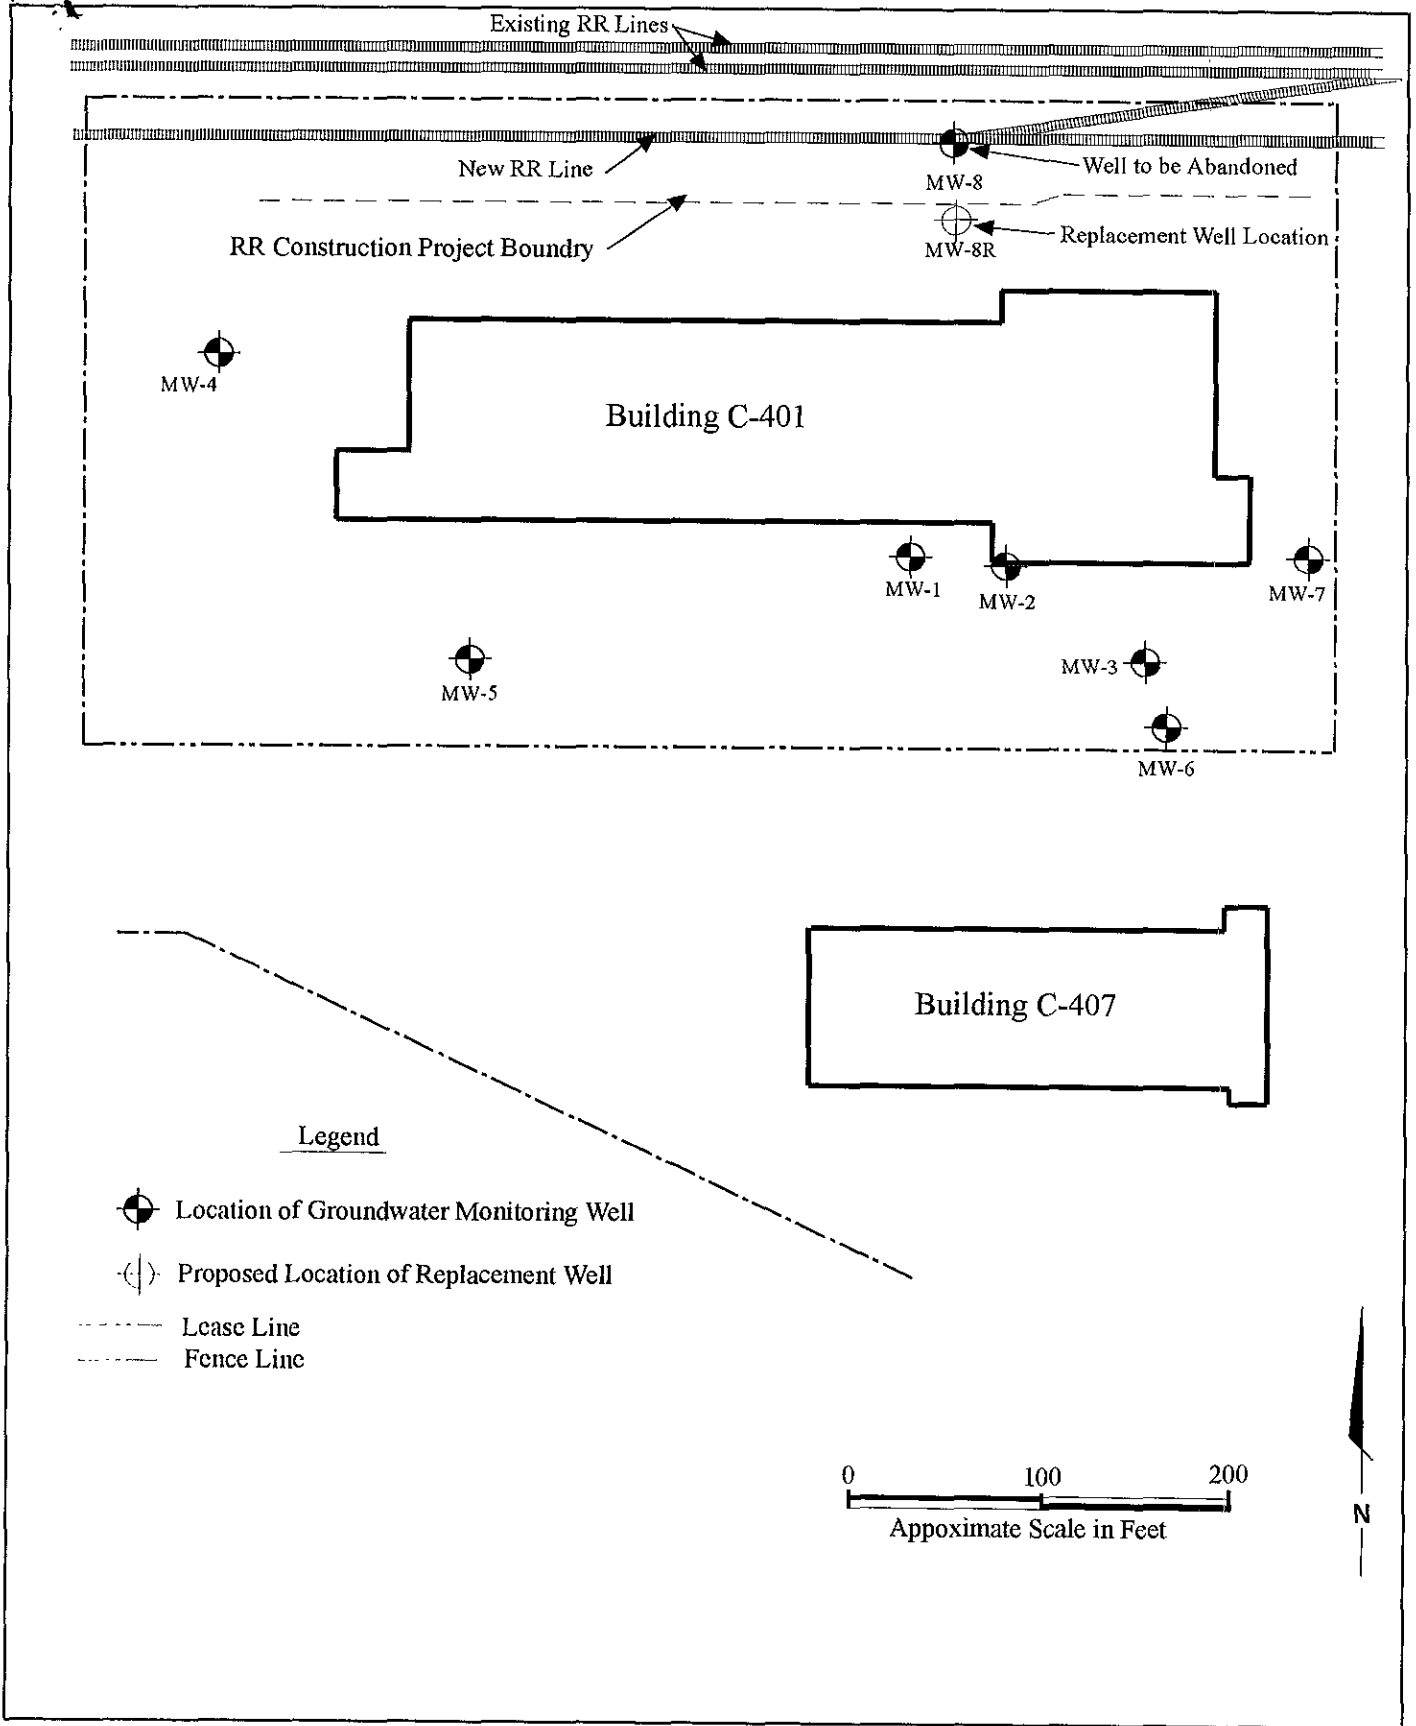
Existing RR Lines

New RR Line

Well to be Abandoned

MW-8

RR Construction Project Boundry

MW-8R

Replacement Well Location

MW-4

Building C-401

MW-1

MW-2

MW-7

MW-5

MW-3

MW-6

Building C-407

Legend

Location of Groundwater Monitoring Well

Proposed Location of Replacement Well

Lease Line

Fence Line

0 100 200

Appoximate Scale in Feet

N